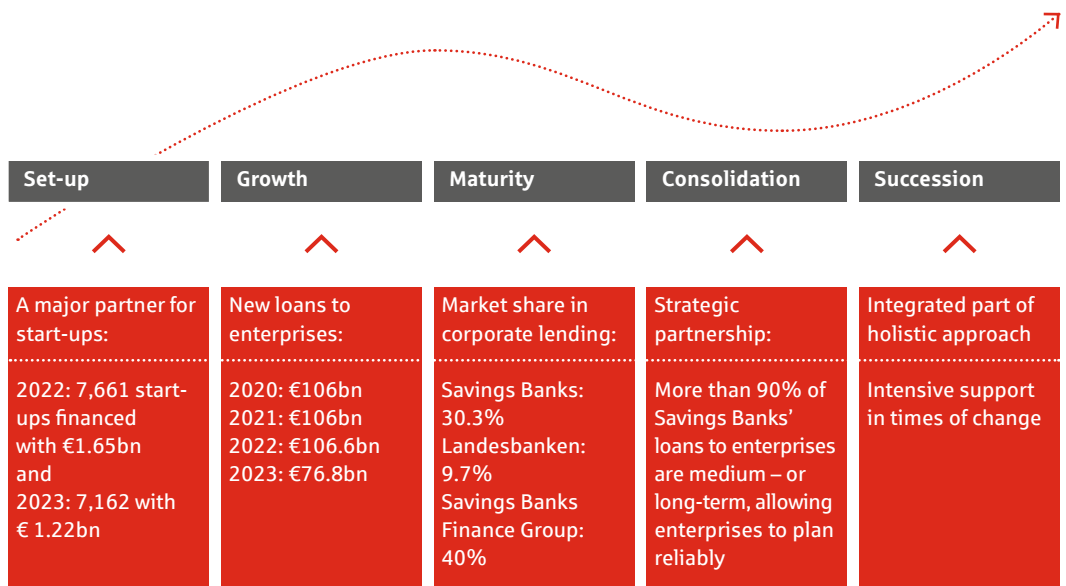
Set-up

A major partner for start-ups:

2022: 7,661 start-ups financed with €1.65bn and 2023: 7,162 with € 1.22bn

Growth

New loans to enterprises:

2020: €106bn
2021: €106bn
2022: €106.6bn
2023: €76.8bn

Maturity

Market share in corporate lending:

Savings Banks: 30.3%
Landesbanken: 9.7%
Savings Banks Finance Group: 40%

Consolidation

Strategic partnership:

More than 90% of Savings Banks' loans to enterprises are medium – or long-term, allowing enterprises to plan reliably

Succession

Integrated part of holistic approach

Intensive support in times of change